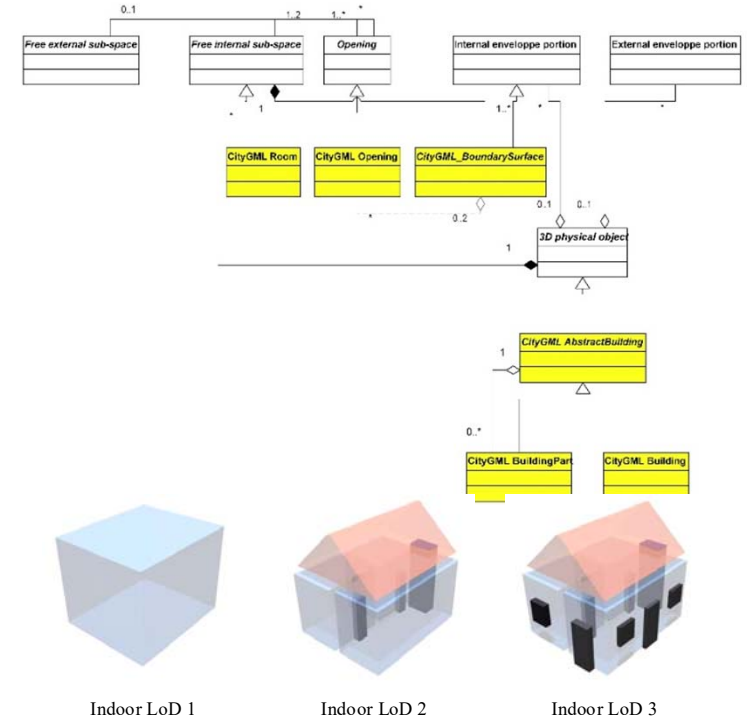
0..1

1..2

1..*

*

Free external sub-space

Free internal sub-space

Opening

Internal enveloppe portion

External enveloppe portion

*

1

1..*

*

*

CityGML Room

CityGML Opening

CityGML_BoundarySurface

*

0..2

0..1

0..1

1

3D physical object

CityGML AbstractBuilding

1

0..*

CityGML BuildingPart

CityGML Building

Indoor LoD 1

Indoor LoD 2

Indoor LoD 3